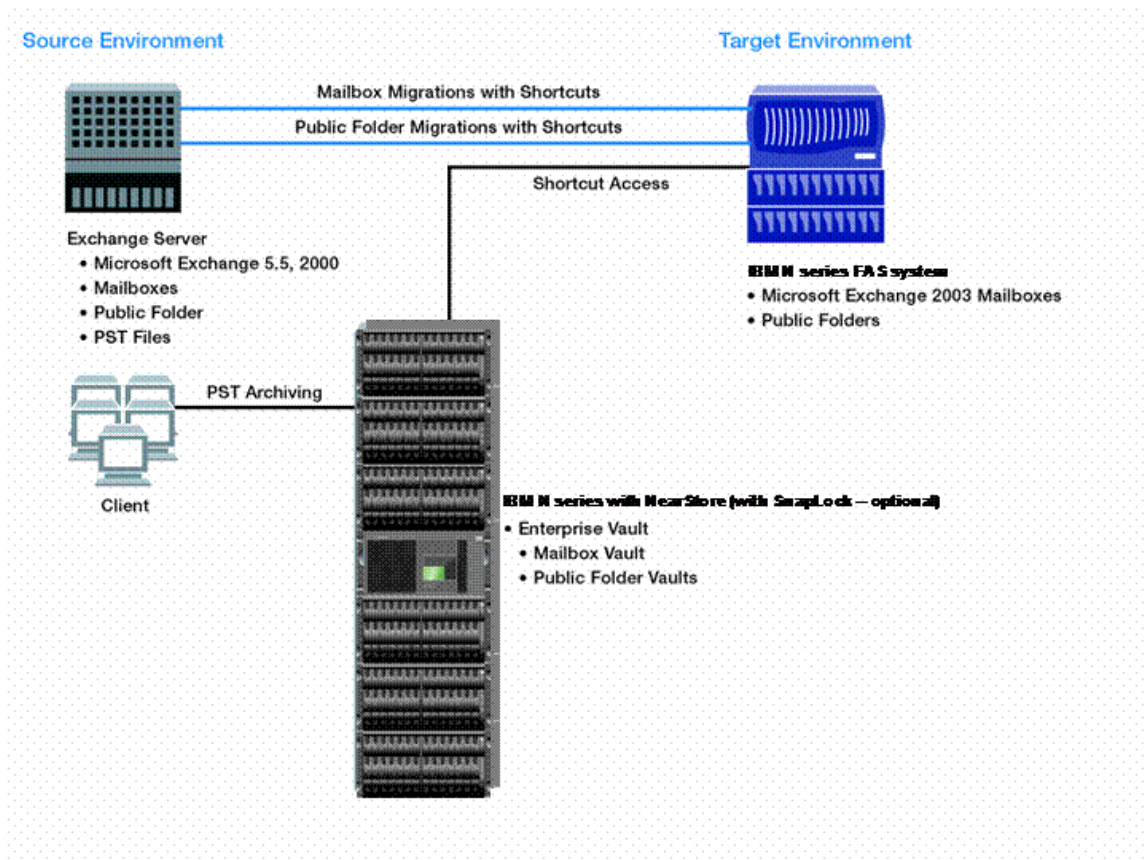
Source Environment

Target Environment

Mailbox Migrations with Shortcuts

Public Folder Migrations with Shortcuts

Shortcut Access

Exchange Server
• Microsoft Exchange 5.5, 2000
• Mailboxes
• Public Folder
• PST Files

IBM N series FAS system
• Microsoft Exchange 2003 Mailboxes
• Public Folders

PST Archiving

Client

IBM N series with NearStore (with SnapLock – optional)
• Enterprise Vault
• Mailbox Vault
• Public Folder Vaults